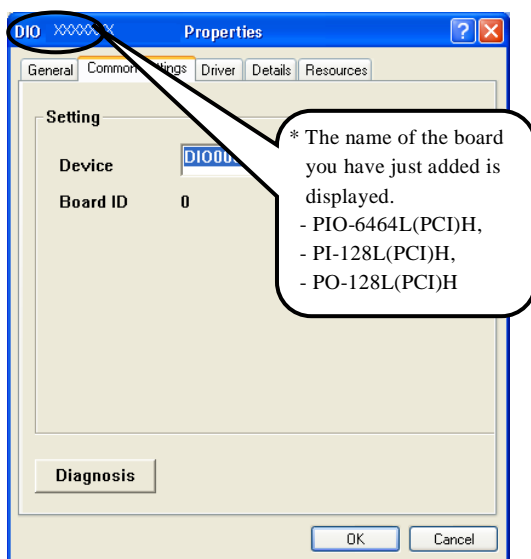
DIO XXXXXX Properties

General | Common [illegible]ttings | Driver | Details | Resources

Setting

Device DIO00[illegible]

Board ID 0

* The name of the board you have just added is displayed.
- PIO-6464L(PCI)H,
- PI-128L(PCI)H,
- PO-128L(PCI)H

Diagnosis

OK Cancel